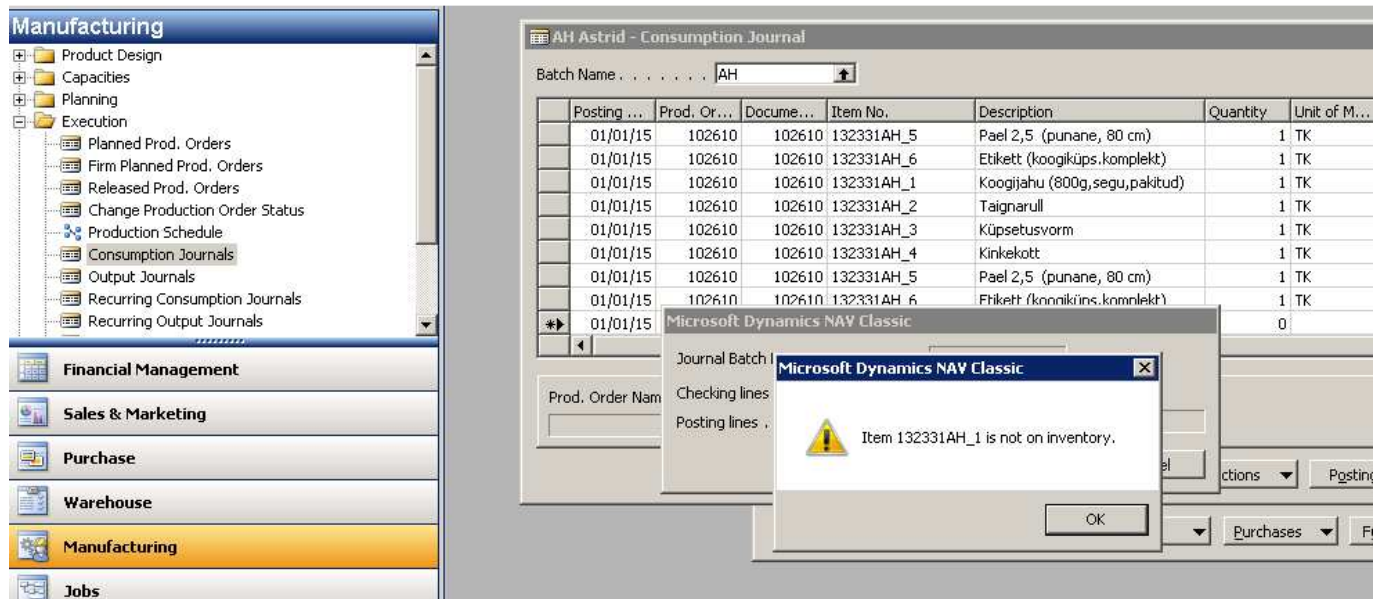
Manufacturing
Product Design
Capacities
Planning
Execution
Planned Prod. Orders
Firm Planned Prod. Orders
Released Prod. Orders
Change Production Order Status
Production Schedule
Consumption Journals
Output Journals
Recurring Consumption Journals
Recurring Output Journals

Financial Management
Sales & Marketing
Purchase
Warehouse
Manufacturing
Jobs

AH Astrid - Consumption Journal
Batch Name . . . . . . . AH

| Posting ... | Prod. Or... | Docume... | Item No. | Description | Quantity | Unit of M... |
|---|---|---|---|---|---|---|
| 01/01/15 | 102610 | 102610 | 132331AH_5 | Pael 2,5 (punane, 80 cm) | 1 | TK |
| 01/01/15 | 102610 | 102610 | 132331AH_6 | Etikett (koogiküps.komplekt) | 1 | TK |
| 01/01/15 | 102610 | 102610 | 132331AH_1 | Koogijahu (800g,segu,pakitud) | 1 | TK |
| 01/01/15 | 102610 | 102610 | 132331AH_2 | Taignarull | 1 | TK |
| 01/01/15 | 102610 | 102610 | 132331AH_3 | Küpsetusvorm | 1 | TK |
| 01/01/15 | 102610 | 102610 | 132331AH_4 | Kinkekott | 1 | TK |
| 01/01/15 | 102610 | 102610 | 132331AH_5 | Pael 2,5 (punane, 80 cm) | 1 | TK |
| 01/01/15 | 102610 | 102610 | 132331AH_6 | Etikett (koogiküps.komplekt) | 1 | TK |
| 01/01/15 | | | | | 0 | |

Prod. Order Nam
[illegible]ctions
Posting
Purchases
F

Microsoft Dynamics NAV Classic
Journal Batch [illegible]
Checking lines
Posting lines .
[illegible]el

Microsoft Dynamics NAV Classic
Item 132331AH_1 is not on inventory.
OK